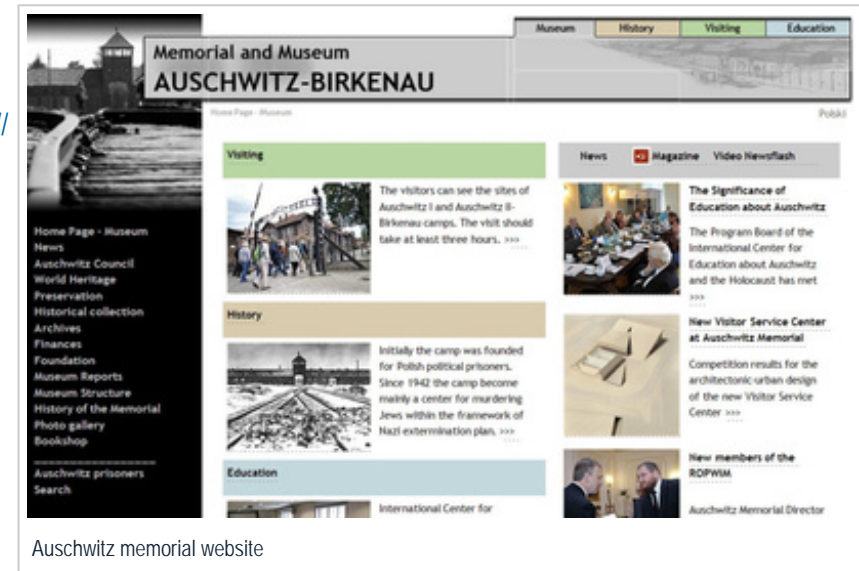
Museum | History | Visiting | Education

Memorial and Museum
AUSCHWITZ-BIRKENAU

Home Page - Museum

Polski

Home Page - Museum
News
Auschwitz Council
World Heritage
Preservation
Historical collection
Archives
Finances
Foundation
Museum Reports
Museum Structure
History of the Memorial
Photo gallery
Bookshop

Auschwitz prisoners
Search

Visiting

The visitors can see the sites of Auschwitz I and Auschwitz II-Birkenau camps. The visit should take at least three hours. >>>

History

Initially the camp was founded for Polish political prisoners. Since 1942 the camp become mainly a center for murdering Jews within the framework of Nazi extermination plan. >>>

Education

International Center for

News | Magazine | Video Newsflash

The Significance of Education about Auschwitz

The Program Board of the International Center for Education about Auschwitz and the Holocaust has met >>>

New Visitor Service Center at Auschwitz Memorial

Competition results for the architectonic-urban design of the new Visitor Service Center >>>

New members of the ROPWIM

Auschwitz Memorial Director

Auschwitz memorial website